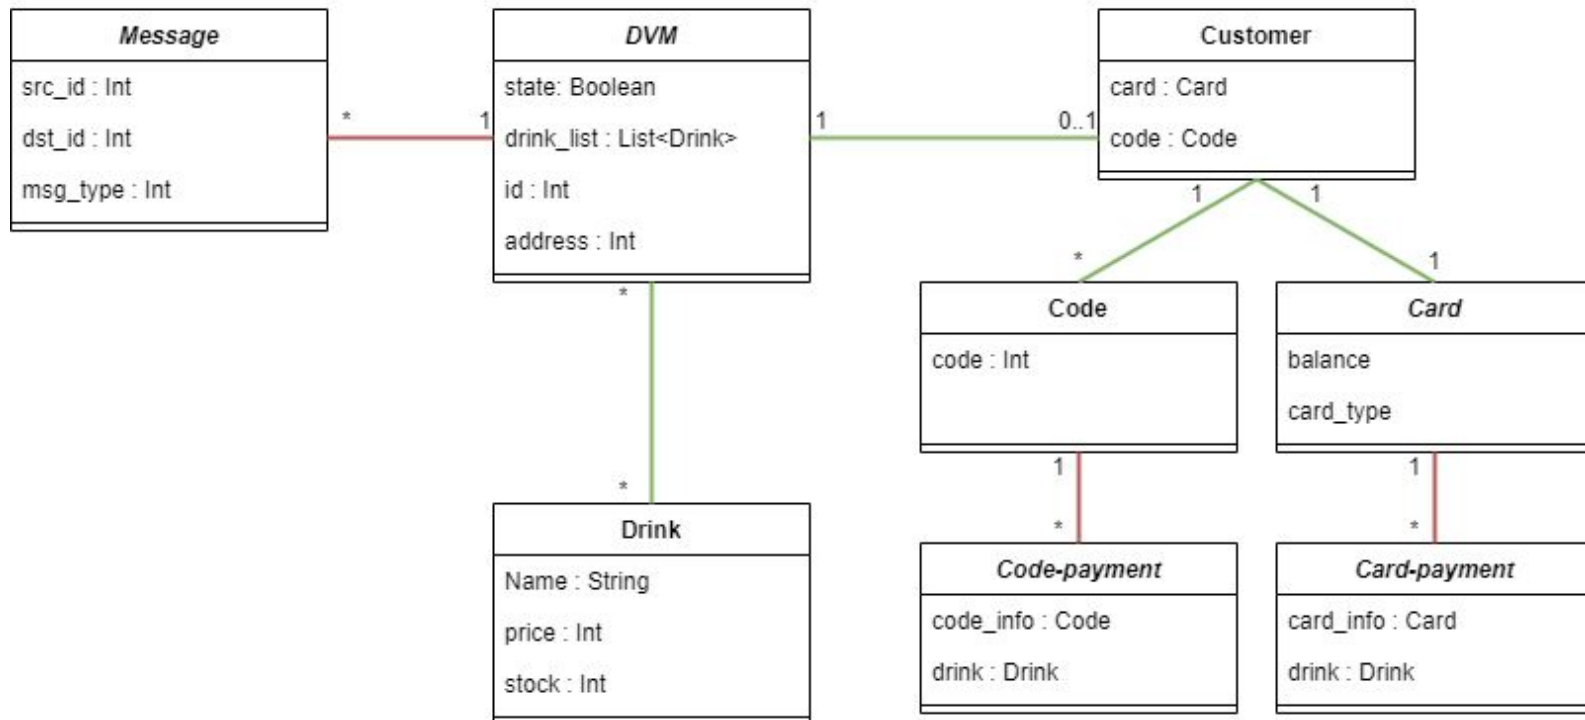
Message
src_id : Int
dst_id : Int
msg_type : Int

*
1

DVM
state: Boolean
drink_list : List<Drink>
id : Int
address : Int

1
0..1

Customer
card : Card
code : Code

1
1
*
1

Code
code : Int

Card
balance
card_type

*
*

Drink
Name : String
price : Int
stock : Int

1
*
1
*

Code-payment
code_info : Code
drink : Drink

Card-payment
card_info : Card
drink : Drink